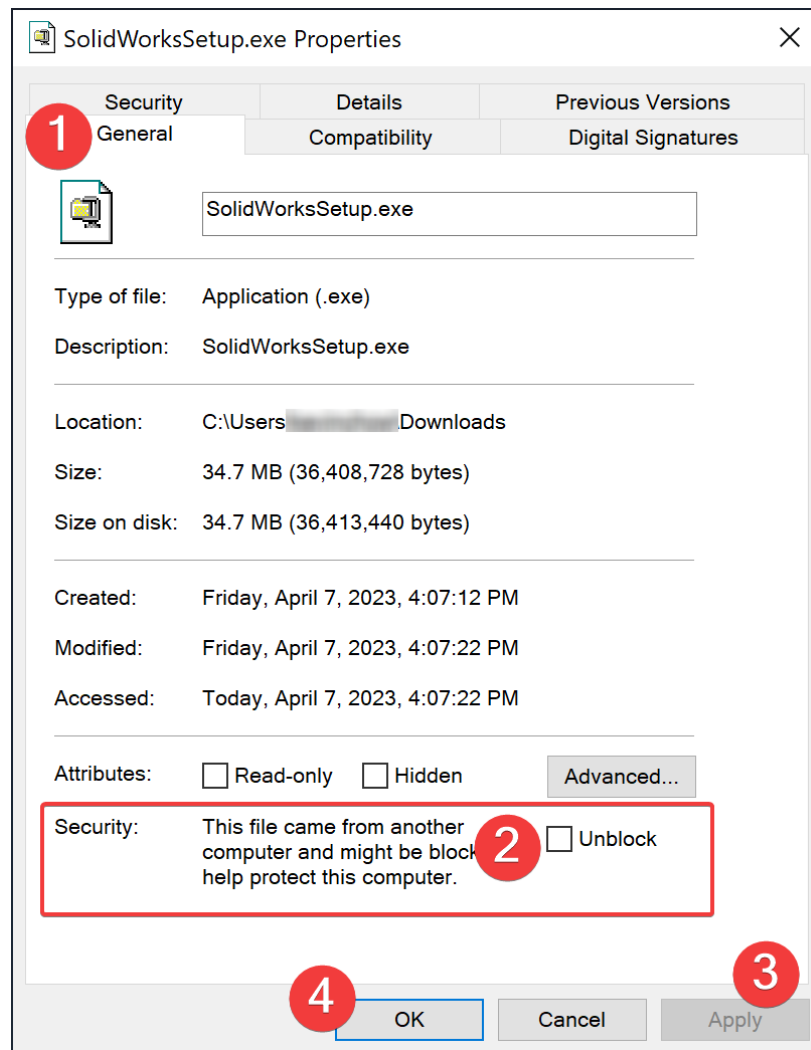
SolidWorksSetup.exe Properties

Security
Details
Previous Versions
1
General
Compatibility
Digital Signatures

SolidWorksSetup.exe

Type of file: Application (.exe)

Description: SolidWorksSetup.exe

Location: C:\Users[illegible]Downloads

Size: 34.7 MB (36,408,728 bytes)

Size on disk: 34.7 MB (36,413,440 bytes)

Created: Friday, April 7, 2023, 4:07:12 PM

Modified: Friday, April 7, 2023, 4:07:22 PM

Accessed: Today, April 7, 2023, 4:07:22 PM

Attributes: Read-only Hidden Advanced...

Security: This file came from another computer and might be block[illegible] help protect this computer.
2
Unblock

4
OK
Cancel
3
Apply